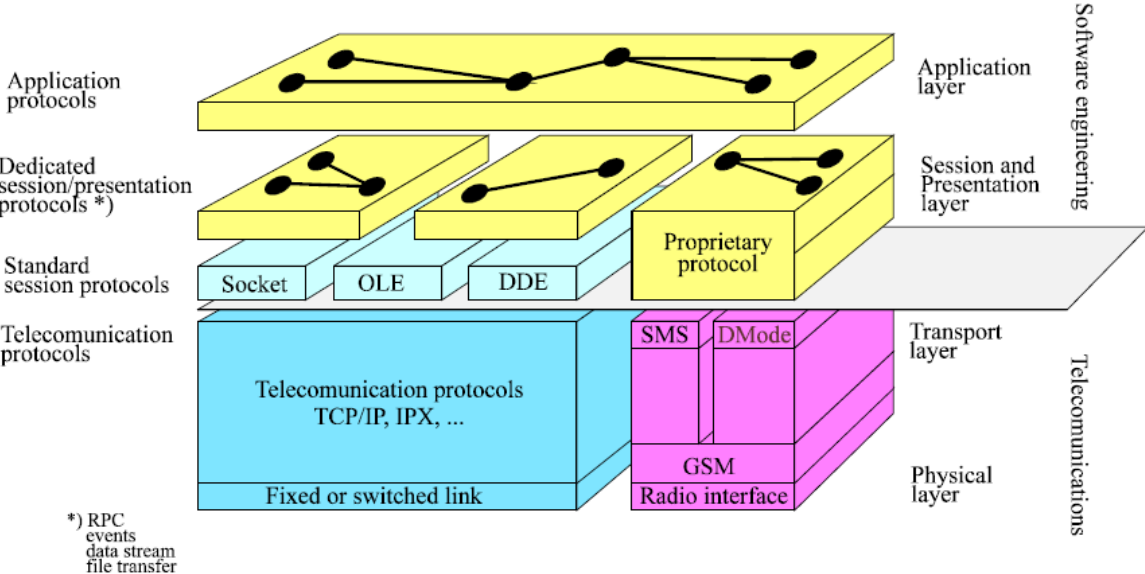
Application protocols

Dedicated session/presentation protocols *)

Standard session protocols

Telecomunication protocols

Application layer

Session and Presentation layer

Transport layer

Physical layer

Software engineering

Telecomunications

Socket

OLE

DDE

Proprietary protocol

SMS

DMode

Telecomunication protocols TCP/IP, IPX, ...

GSM

Fixed or switched link

Radio interface

*) RPC
events
data stream
file transfer